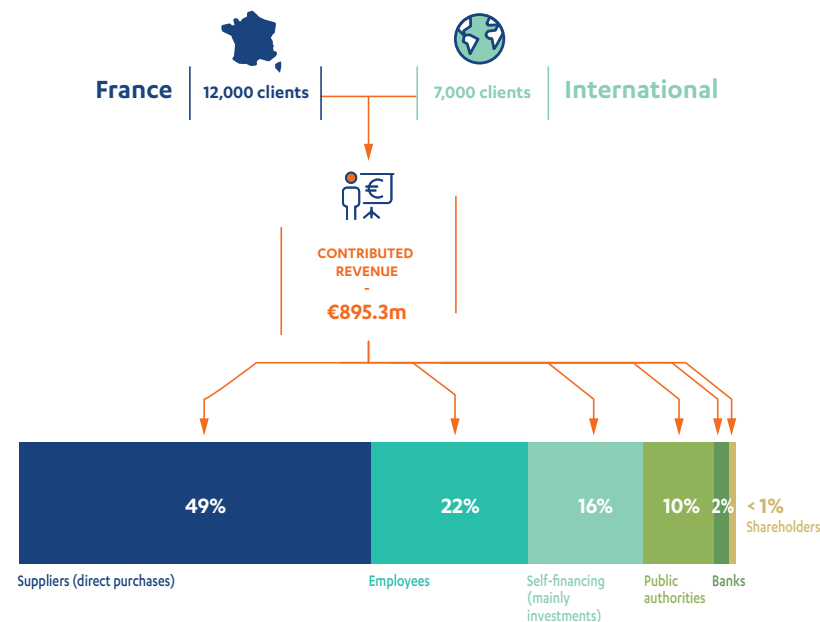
France

12,000 clients

7,000 clients

International

CONTRIBUTED REVENUE
-
€895.3m

49%

22%

16%

10%

2%

< 1%
Shareholders

Suppliers (direct purchases)

Employees

Self-financing (mainly investments)

Public authorities

Banks